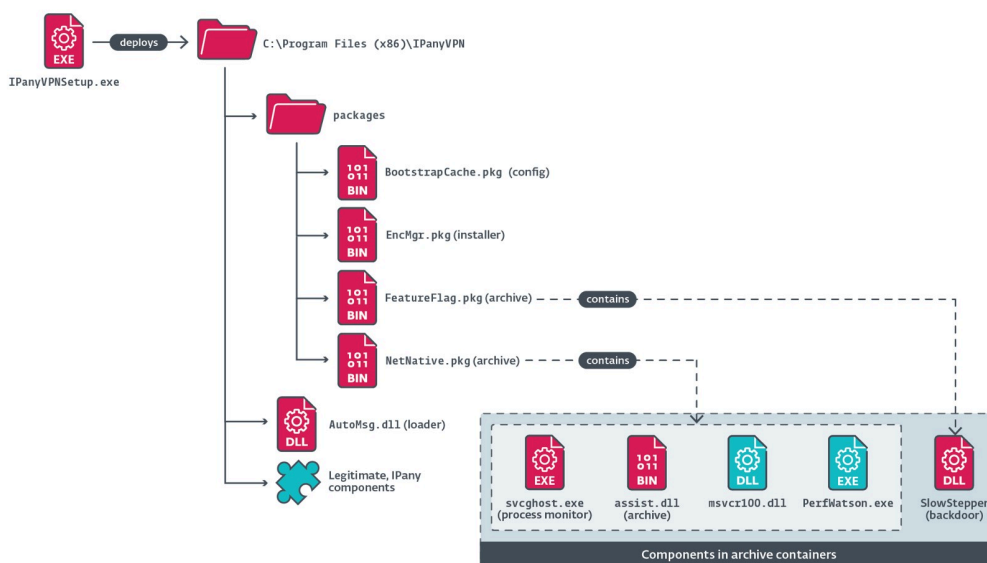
EXE

IPanyVPNSetup.exe

deploys

C:\Program Files (x86)\IPanyVPN

packages

101
011
BIN

BootstrapCache.pkg (config)

101
011
BIN

EncMgr.pkg (installer)

101
011
BIN

FeatureFlag.pkg (archive)

contains

101
011
BIN

NetNative.pkg (archive)

contains

DLL

AutoMsg.dll (loader)

Legitimate, IPany components

EXE

svcghost.exe (process monitor)

101
011
BIN

assist.dll (archive)

DLL

msvcr100.dll

EXE

PerfWatson.exe

DLL

SlowStepper (backdoor)

Components in archive containers